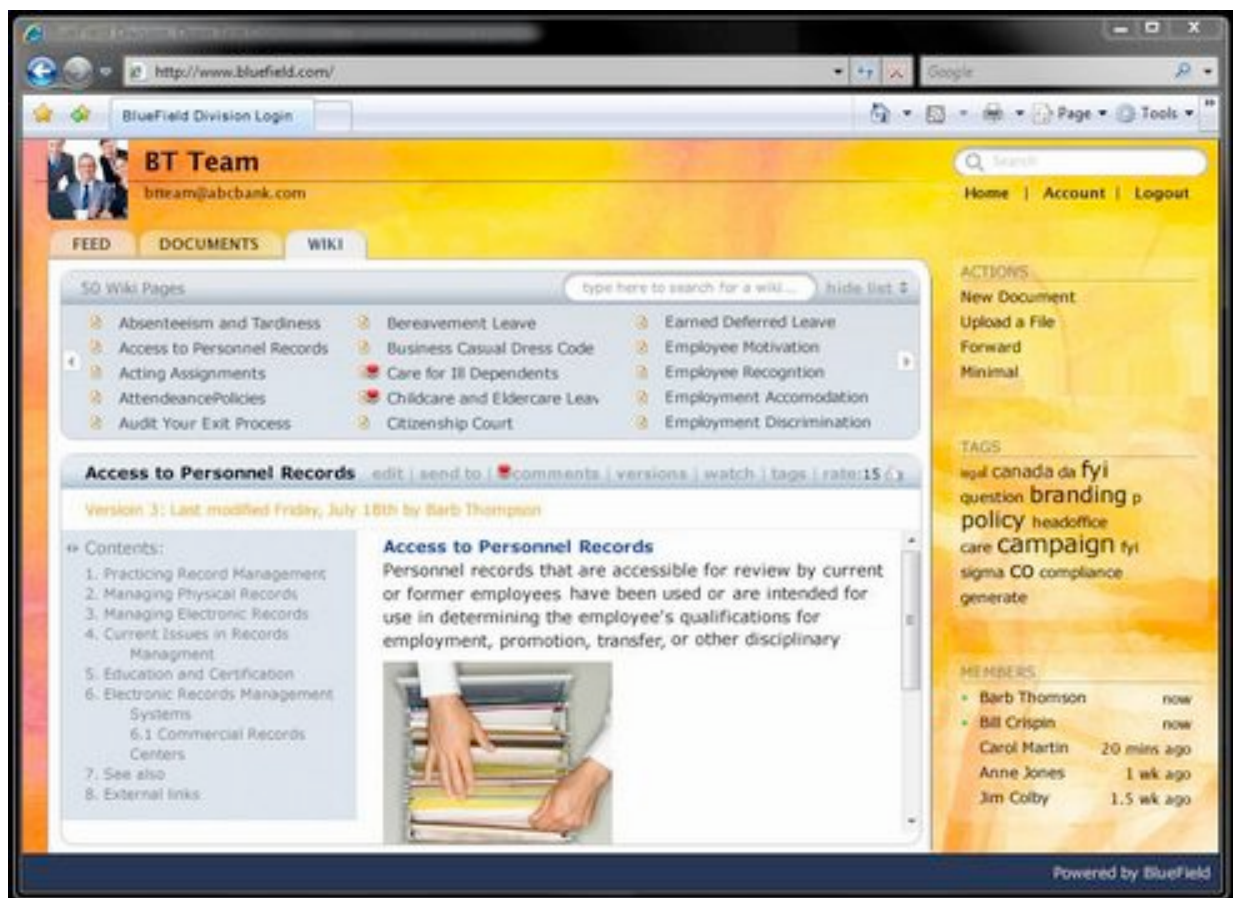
http://www.bluefield.com/
Google
BlueField Division Login
Page ▾ Tools ▾

BT Team
btteam@abcbank.com

Search
Home | Account | Logout

FEED DOCUMENTS WIKI

50 Wiki Pages
type here to search for a wiki...
hide list

Absenteeism and Tardiness
Access to Personnel Records
Acting Assignments
AttendeancePolicies
Audit Your Exit Process
Bereavement Leave
Business Casual Dress Code
Care for Ill Dependents
Childcare and Eldercare Leav
Citizenship Court
Earned Deferred Leave
Employee Motivation
Employee Recogntion
Employment Accomodation
Employment Discrimination

Access to Personnel Records edit | send to | comments | versions | watch | tags | rate:15

Version 3: Last modified Friday, July 18th by Barb Thompson

Contents:
1. Practicing Record Management
2. Managing Physical Records
3. Managing Electronic Records
4. Current Issues in Records Managment
5. Education and Certification
6. Electronic Records Management Systems
6.1 Commercial Records Centers
7. See also
8. External links

Access to Personnel Records
Personnel records that are accessible for review by current or former employees have been used or are intended for use in determining the employee's qualifications for employment, promotion, transfer, or other disciplinary

ACTIONS
New Document
Upload a File
Forward
Minimal

TAGS
legal canada da fyi question branding p policy headoffice care campaign fyi sigma CO compliance generate

MEMBERS
Barb Thomson now
Bill Crispin now
Carol Martin 20 mins ago
Anne Jones 1 wk ago
Jim Colby 1.5 wk ago

Powered by BlueField